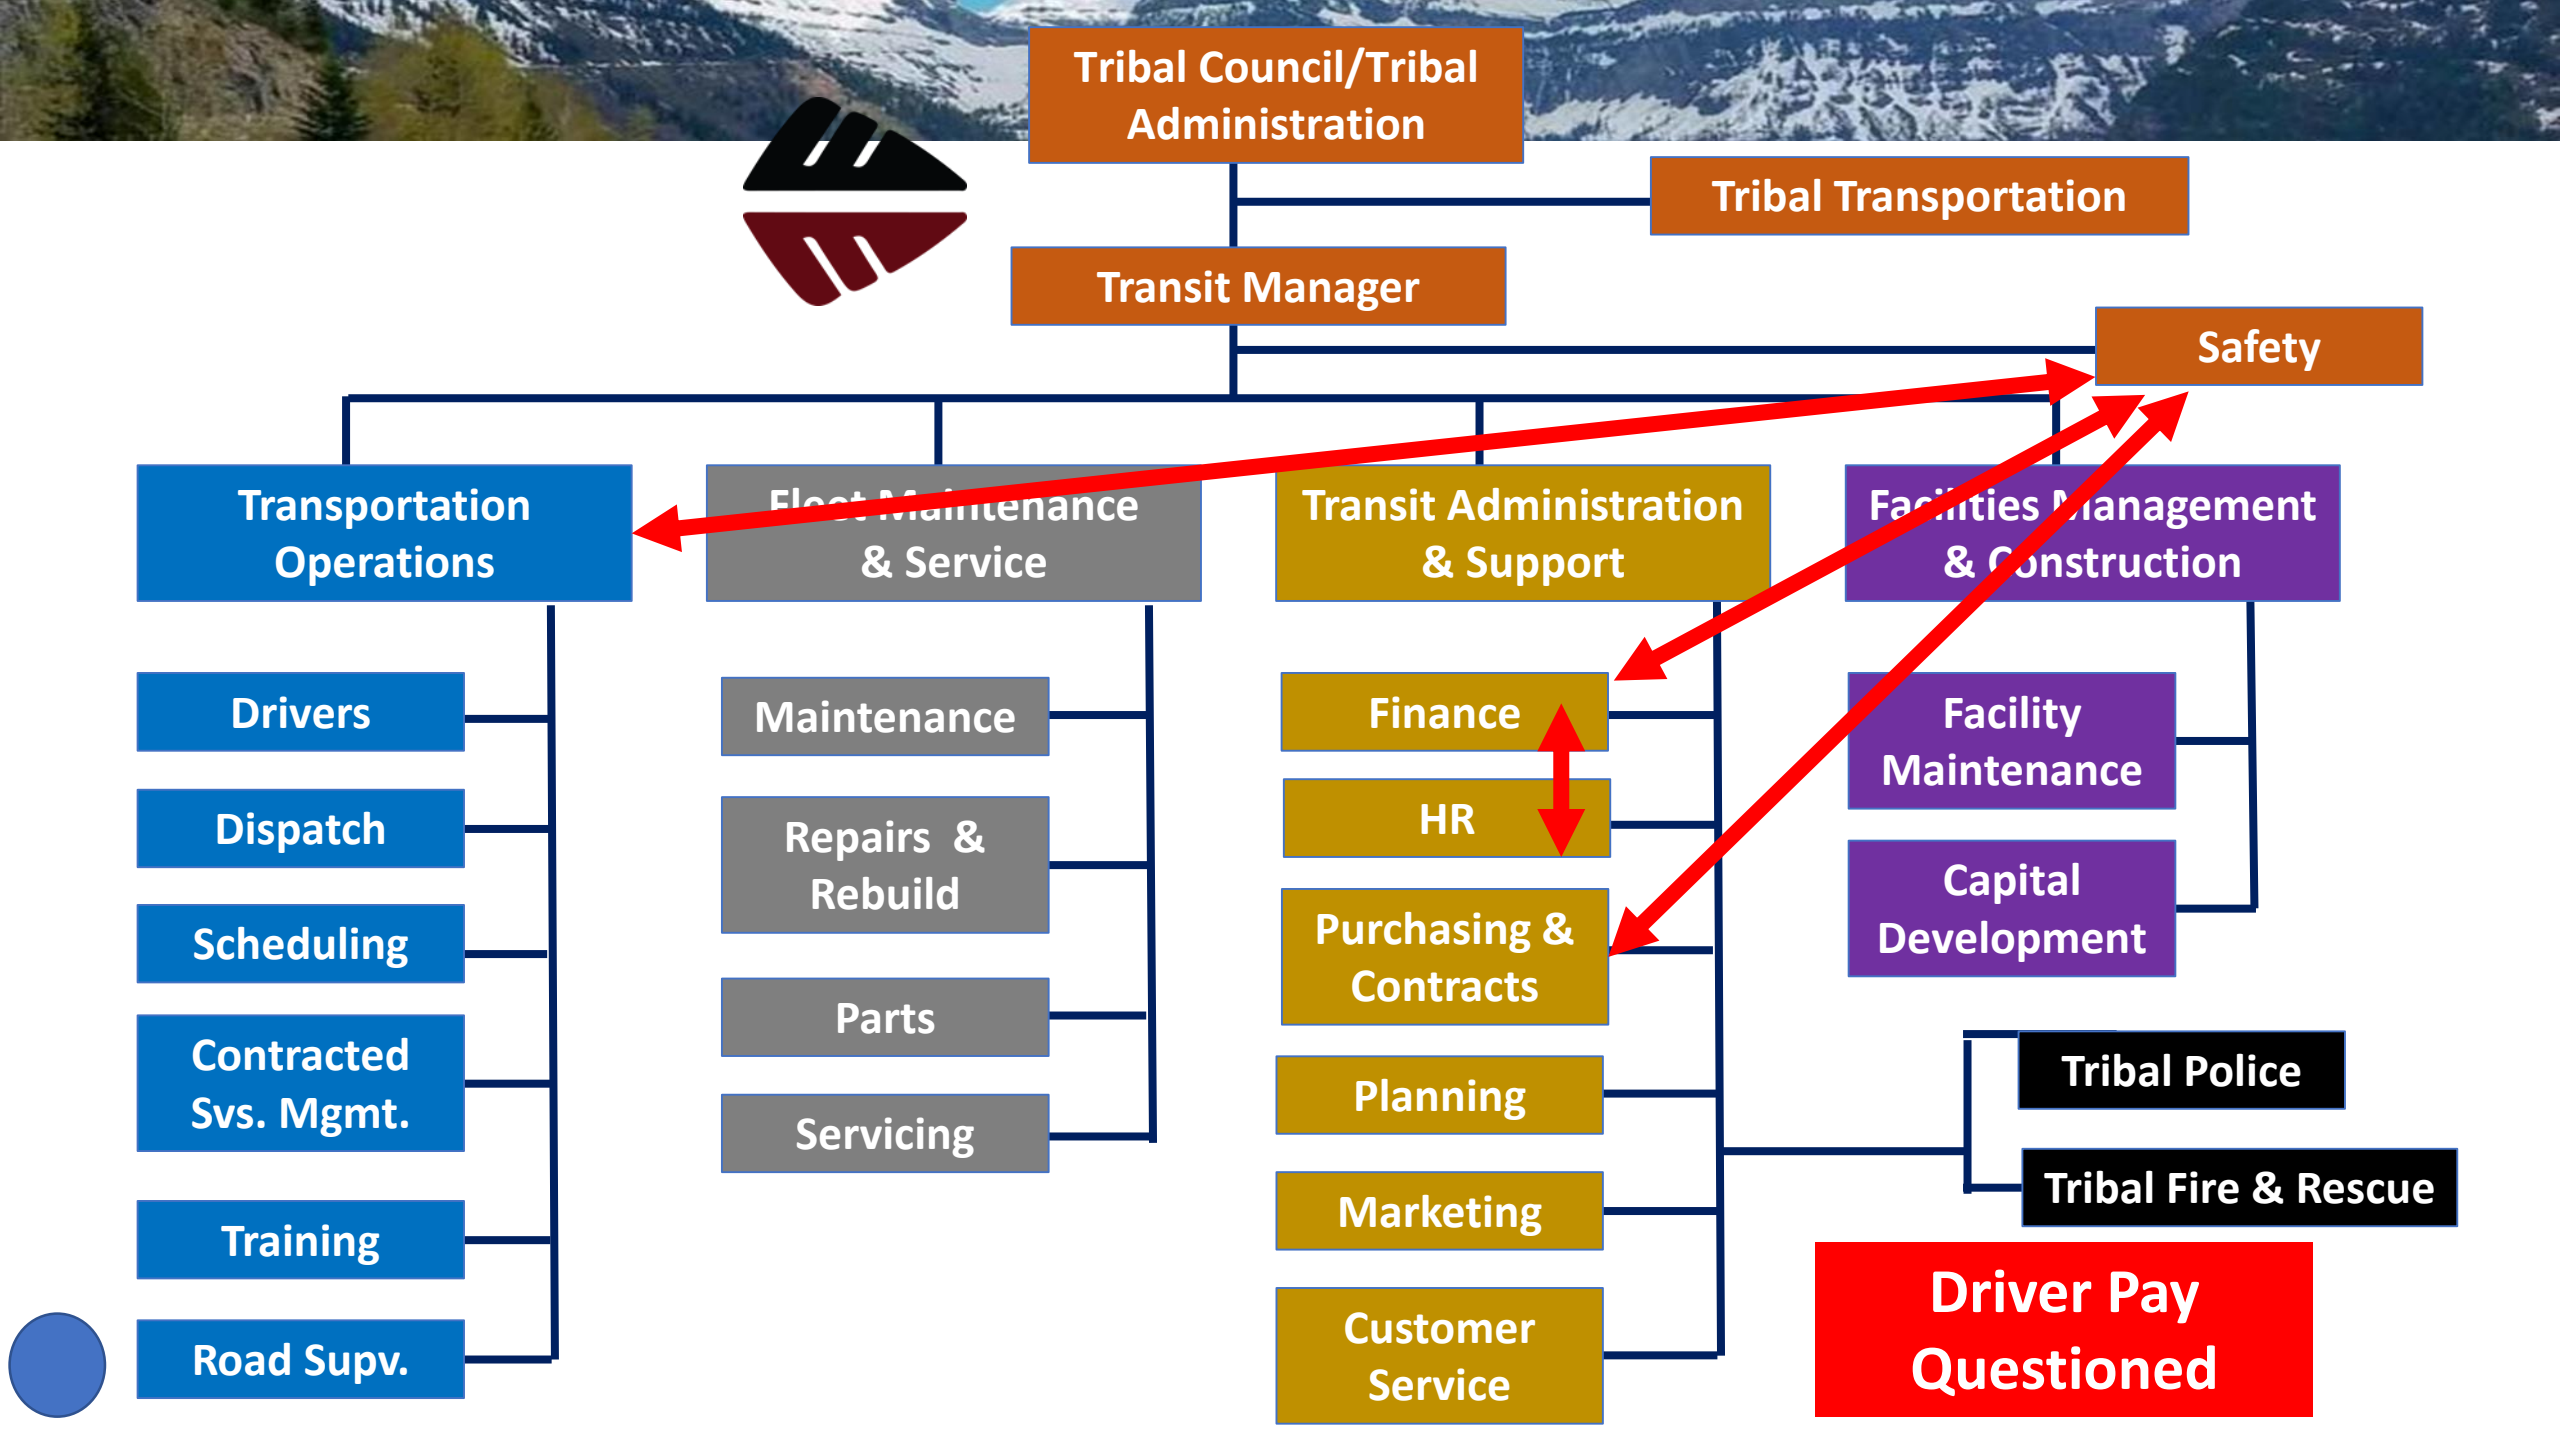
Tribal Council/Tribal Administration

Tribal Transportation

Transit Manager

Safety

Transportation Operations

Fleet Maintenance & Service

Transit Administration & Support

Facilities Management & Construction

Drivers

Dispatch

Scheduling

Contracted Svs. Mgmt.

Training

Road Supv.

Maintenance

Repairs & Rebuild

Parts

Servicing

Finance

HR

Purchasing & Contracts

Planning

Marketing

Customer Service

Facility Maintenance

Capital Development

Tribal Police

Tribal Fire & Rescue

Driver Pay Questioned